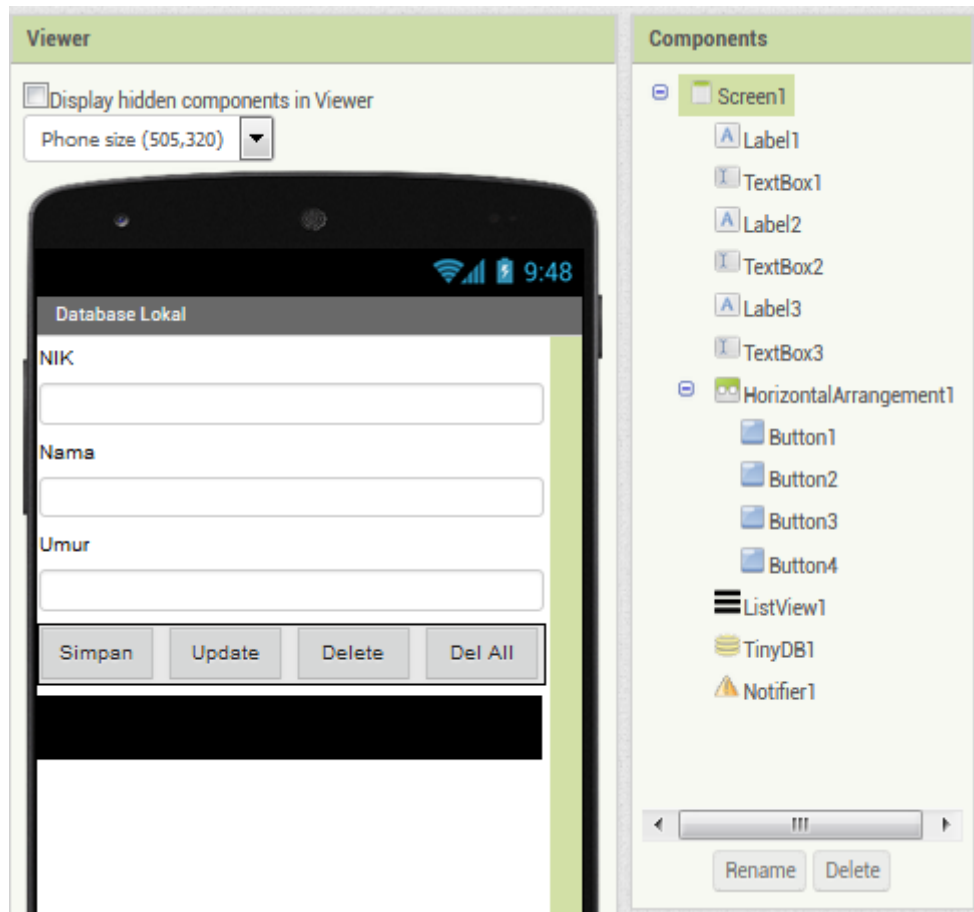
Viewer

Display hidden components in Viewer

Phone size (505,320)

9:48

Database Lokal

NIK

Nama

Umur

Simpan Update Delete Del All

Components

Screen1
Label1
TextBox1
Label2
TextBox2
Label3
TextBox3
HorizontalArrangement1
Button1
Button2
Button3
Button4
ListView1
TinyDB1
Notifier1

Rename Delete